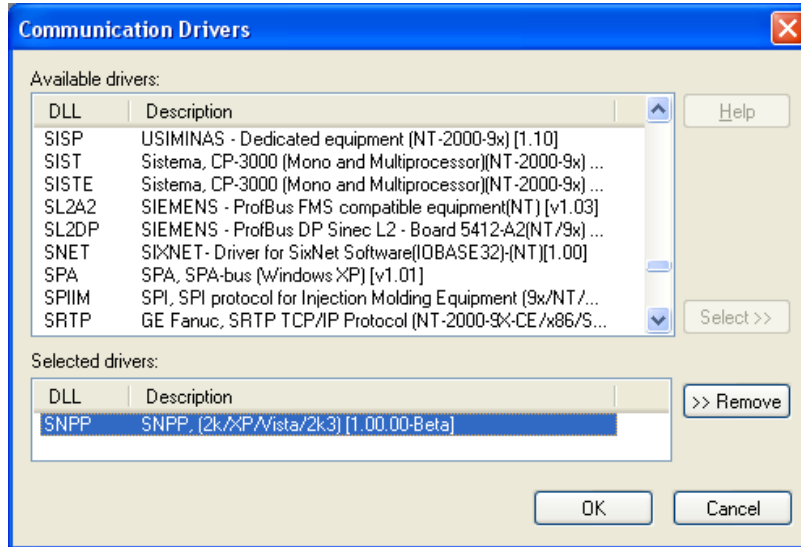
Communication Drivers

Available drivers:

| DLL | Description |
|---|---|
| SISP | USIMINAS - Dedicated equipment (NT-2000-9x) [1.10] |
| SIST | Sistema, CP-3000 (Mono and Multiprocessor)(NT-2000-9x) ... |
| SISTE | Sistema, CP-3000 (Mono and Multiprocessor)(NT-2000-9x) ... |
| SL2A2 | SIEMENS - ProfBus FMS compatible equipment(NT) [v1.03] |
| SL2DP | SIEMENS - ProfBus DP Sinec L2 - Board 5412-A2(NT/9x) ... |
| SNET | SIXNET- Driver for SixNet Software(IOBASE32)-(NT)[1.00] |
| SPA | SPA, SPA-bus (Windows XP) [v1.01] |
| SPIIM | SPI, SPI protocol for Injection Molding Equipment (9x/NT/... |
| SRTP | GE Fanuc, SRTP TCP/IP Protocol (NT-2000-9X-CE/x86/S... |

Help

Select >>

Selected drivers:

| DLL | Description |
|---|---|
| SNPP | SNPP, (2k/XP/Vista/2k3) [1.00.00-Beta] |

>> Remove

OK

Cancel